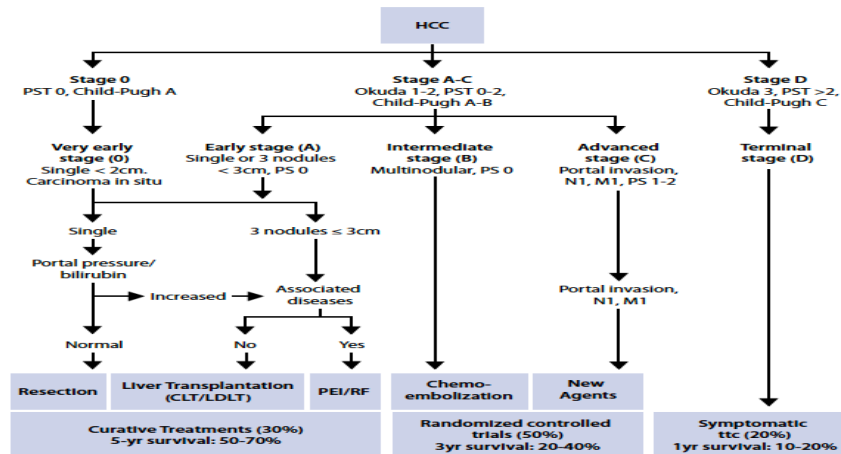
HCC

Stage 0
PST 0, Child-Pugh A

Stage A-C
Okuda 1-2, PST 0-2, Child-Pugh A-B

Stage D
Okuda 3, PST >2, Child-Pugh C

Very early stage (0)
Single < 2cm.
Carcinoma in situ

Early stage (A)
Single or 3 nodules < 3cm, PS 0

Intermediate stage (B)
Multinodular, PS 0

Advanced stage (C)
Portal invasion, N1, M1, PS 1-2

Terminal stage (D)

Single

3 nodules ≤ 3cm

Portal pressure/ bilirubin

Increased

Associated diseases

Portal invasion, N1, M1

Normal

No

Yes

Resection

Liver Transplantation (CLT/LDLT)

PEI/RF

Chemo-embolization

New Agents

Curative Treatments (30%)
5-yr survival: 50-70%

Randomized controlled trials (50%)
3yr survival: 20-40%

Symptomatic ttc (20%)
1yr survival: 10-20%